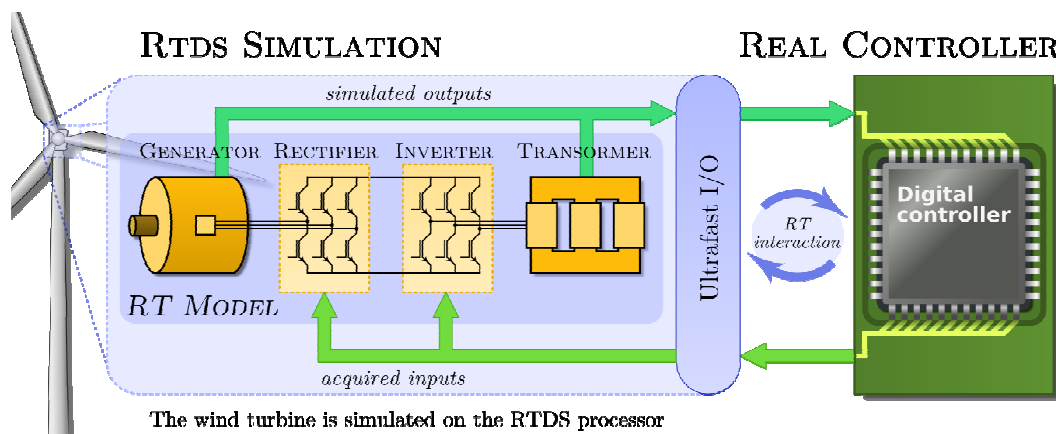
RTDS SIMULATION

REAL CONTROLLER

simulated outputs

GENERATOR RECTIFIER INVERTER TRANSORMER

RT MODEL

Ultrafast I/O

RT interaction

Digital controller

acquired inputs

The wind turbine is simulated on the RTDS processor